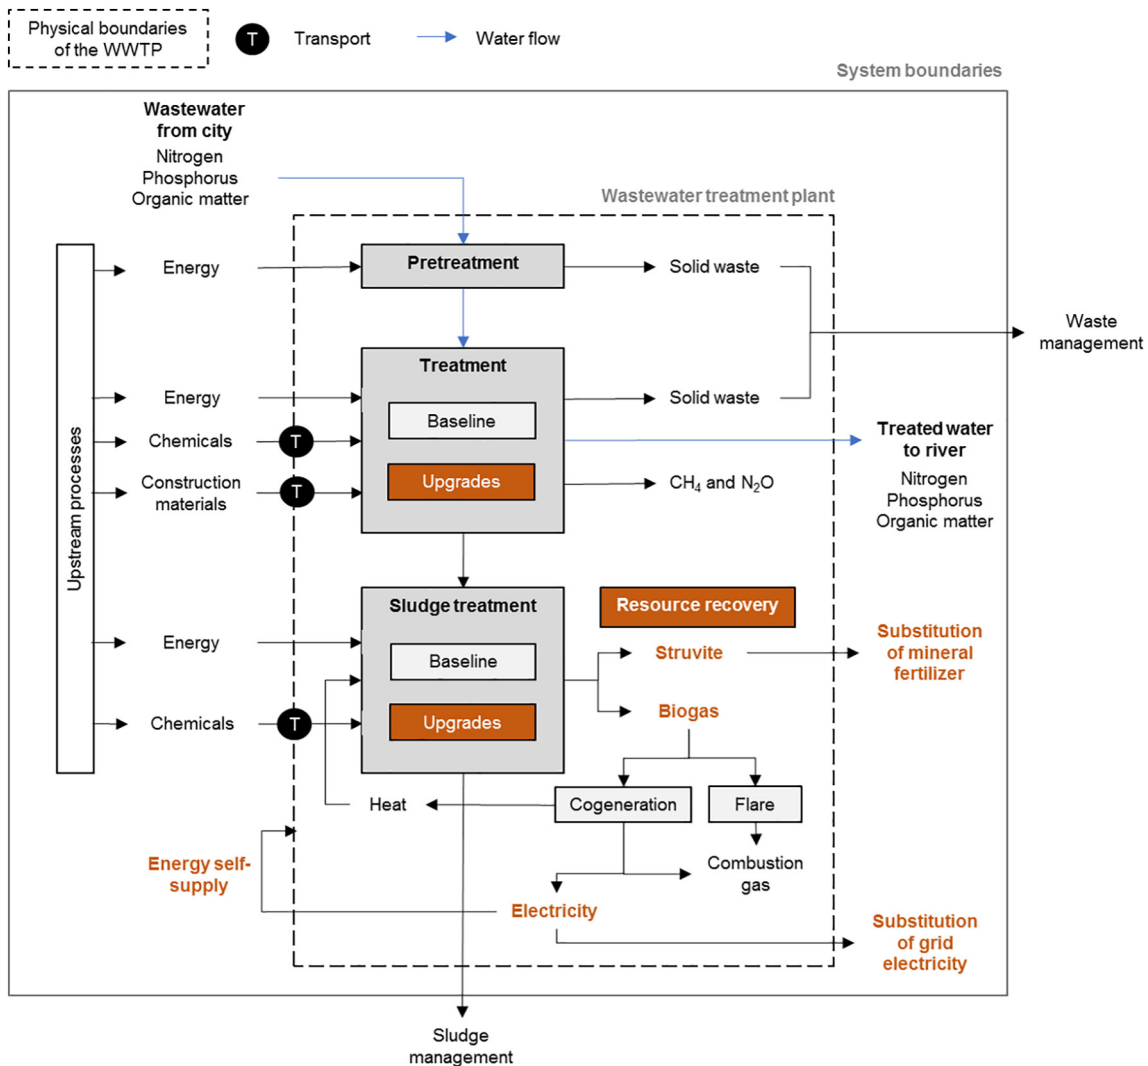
Physical boundaries of the WWTP

T Transport

Water flow

System boundaries

Wastewater from city
Nitrogen
Phosphorus
Organic matter

Wastewater treatment plant

Upstream processes

Energy

Pretreatment

Solid waste

Waste management

Treatment

Energy

Solid waste

Chemicals

T

Baseline

Treated water to river
Nitrogen
Phosphorus
Organic matter

Construction materials

T

Upgrades

$CH_4$ and $N_2O$

Sludge treatment

Resource recovery

Energy

Baseline

Struvite

Substitution of mineral fertilizer

Chemicals

T

Upgrades

Biogas

Heat

Cogeneration

Flare

Energy self-supply

Combustion gas

Electricity

Substitution of grid electricity

Sludge management